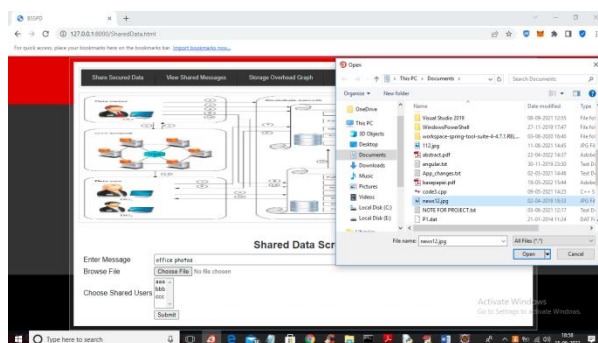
BSSPD
127.0.0.1:8000/SharedData.html
For quick access, place your bookmarks here on the bookmarks bar. Import bookmarks now...

Share Secured Data | View Shared Messages | Storage Overhead Graph

Shared Data Scr

Enter Message: office photos
Browse File: Choose File No file chosen
Choose Shared Users: aaa, bbb, ccc
Submit

Open
This PC > Documents
Search Documents
Organize ▾ New folder

OneDrive
This PC
3D Objects
Desktop
Documents
Downloads
Music
Pictures
Videos
Local Disk (C:)
Local Disk (E:)

| Name | Date modified | Type |
|---|---|---|
| Visual Studio 2019 | 08-09-2021 12:55 | File fol |
| WindowsPowerShell | 27-11-2019 17:47 | File fol |
| workspace-spring-tool-suite-4-4.7.1.RELEASE | 03-08-2020 10:40 | File fol |
| 112.jpg | 11-08-2021 14:45 | JPG Fil |
| abstract.pdf | 22-04-2022 14:37 | Adobe |
| angular.txt | 30-11-2019 23:30 | Text D |
| App_changes.txt | 02-03-2021 14:48 | Text D |
| basepaper.pdf | 19-05-2022 15:44 | Adobe |
| code3.cpp | 09-03-2021 14:23 | C++ S |
| news12.jpg | 02-04-2019 18:33 | JPG Fil |
| NOTE FOR PROJECT.txt | 03-06-2021 12:17 | Text D |
| P1.dat | 21-07-2014 11:24 | DAT Fi |

File name: news12.jpg
All Files (*.*)
Open | Cancel

Activate Windows
Go to Settings to activate Windows.

Type here to search
18:58